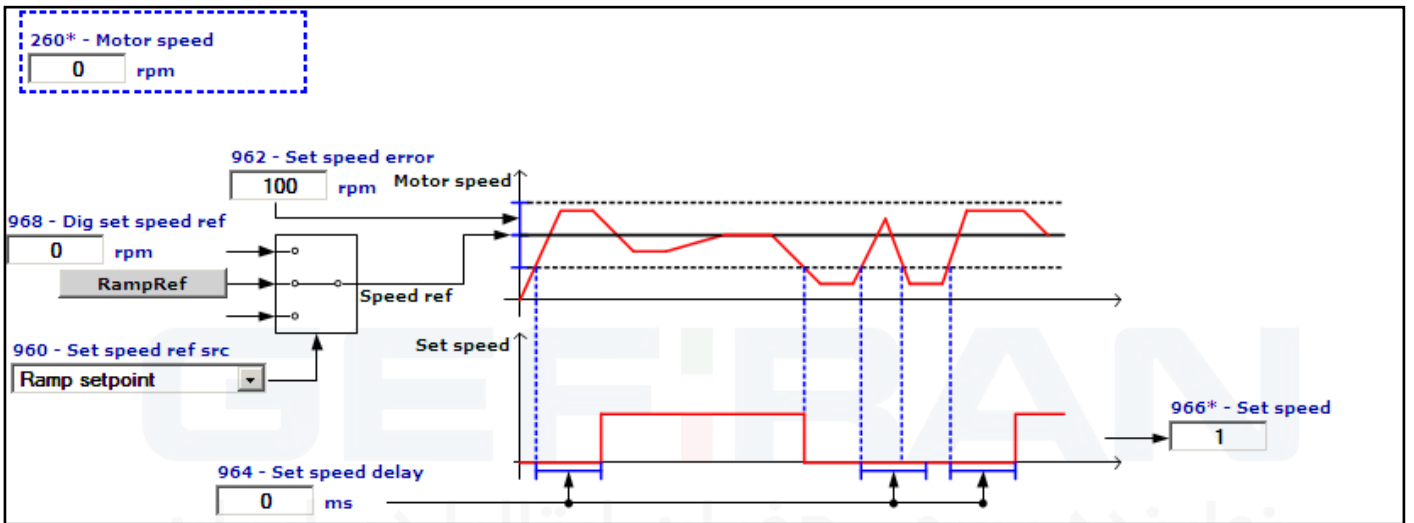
260* - Motor speed
0 rpm

962 - Set speed error
100 rpm

Motor speed

968 - Dig set speed ref
0 rpm

RampRef

Speed ref

960 - Set speed ref src
Ramp setpoint

Set speed

966* - Set speed
1

964 - Set speed delay
0 ms

GEFRAN